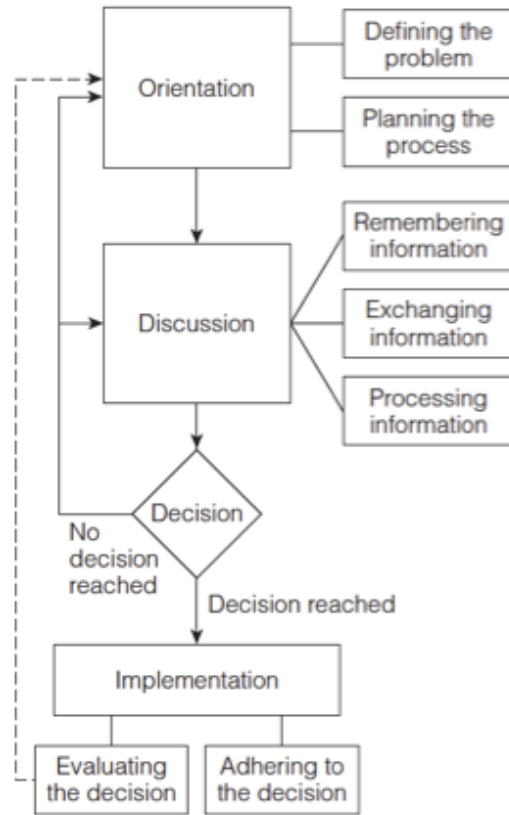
Orientation

Defining the problem

Planning the process

Discussion

Remembering information

Exchanging information

Processing information

Decision

No decision reached

Decision reached

Implementation

Evaluating the decision

Adhering to the decision